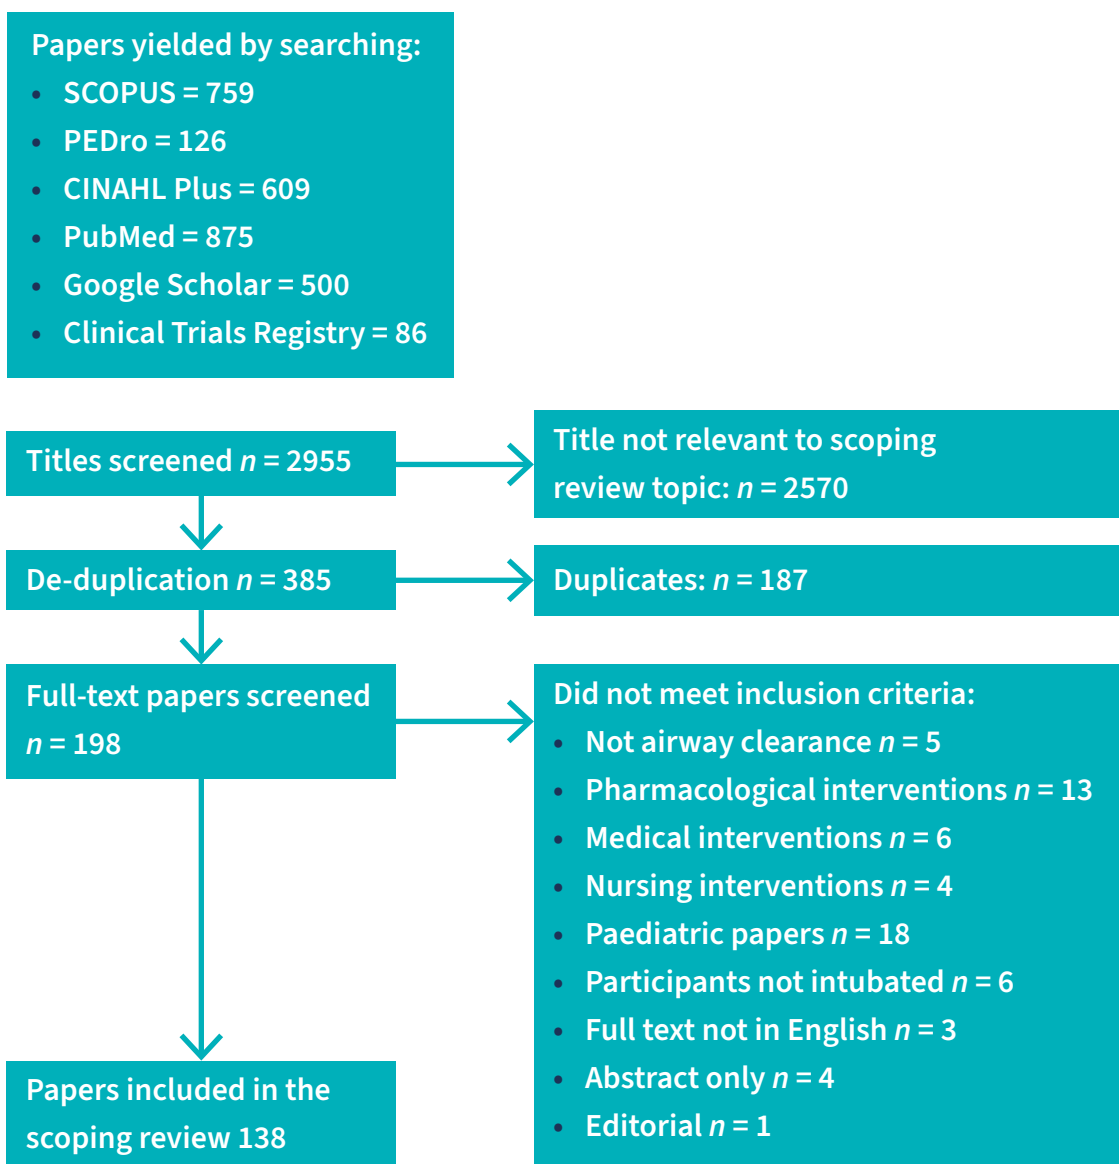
Papers yielded by searching:

- SCOPUS = 759
- PEDro = 126
- CINAHL Plus = 609
- PubMed = 875
- Google Scholar = 500
- Clinical Trials Registry = 86

Titles screened $n$ = 2955

Title not relevant to scoping review topic: $n$ = 2570

De-duplication $n$ = 385

Duplicates: $n$ = 187

Full-text papers screened $n$ = 198

Did not meet inclusion criteria:

- Not airway clearance $n$ = 5
- Pharmacological interventions $n$ = 13
- Medical interventions $n$ = 6
- Nursing interventions $n$ = 4
- Paediatric papers $n$ = 18
- Participants not intubated $n$ = 6
- Full text not in English $n$ = 3
- Abstract only $n$ = 4
- Editorial $n$ = 1

Papers included in the scoping review 138